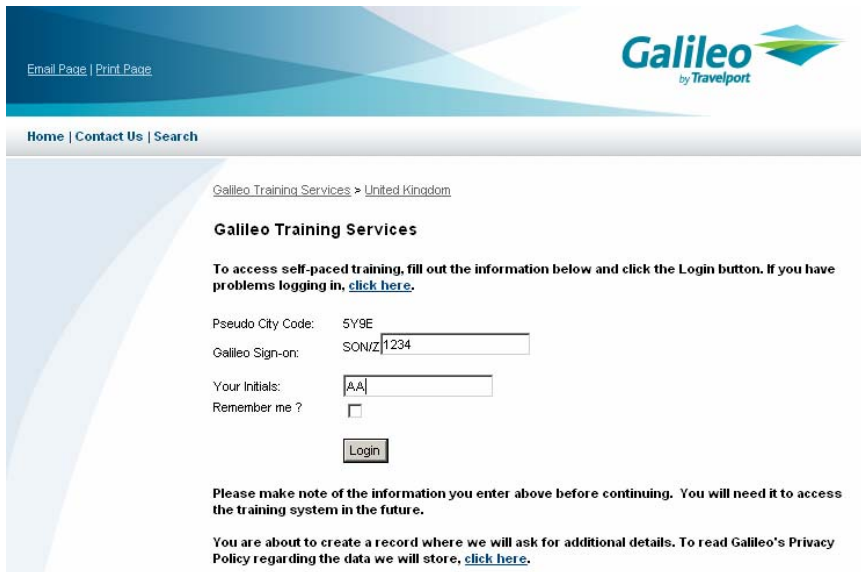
Email Page | Print Page

Galileo by Travelport

Home | Contact Us | Search

Galileo Training Services > United Kingdom

Galileo Training Services

To access self-paced training, fill out the information below and click the Login button. If you have problems logging in, click here.

Pseudo City Code: 5Y9E

Galileo Sign-on: SON/Z 1234

Your Initials: AA

Remember me ?

Login

Please make note of the information you enter above before continuing. You will need it to access the training system in the future.

You are about to create a record where we will ask for additional details. To read Galileo's Privacy Policy regarding the data we will store, click here.